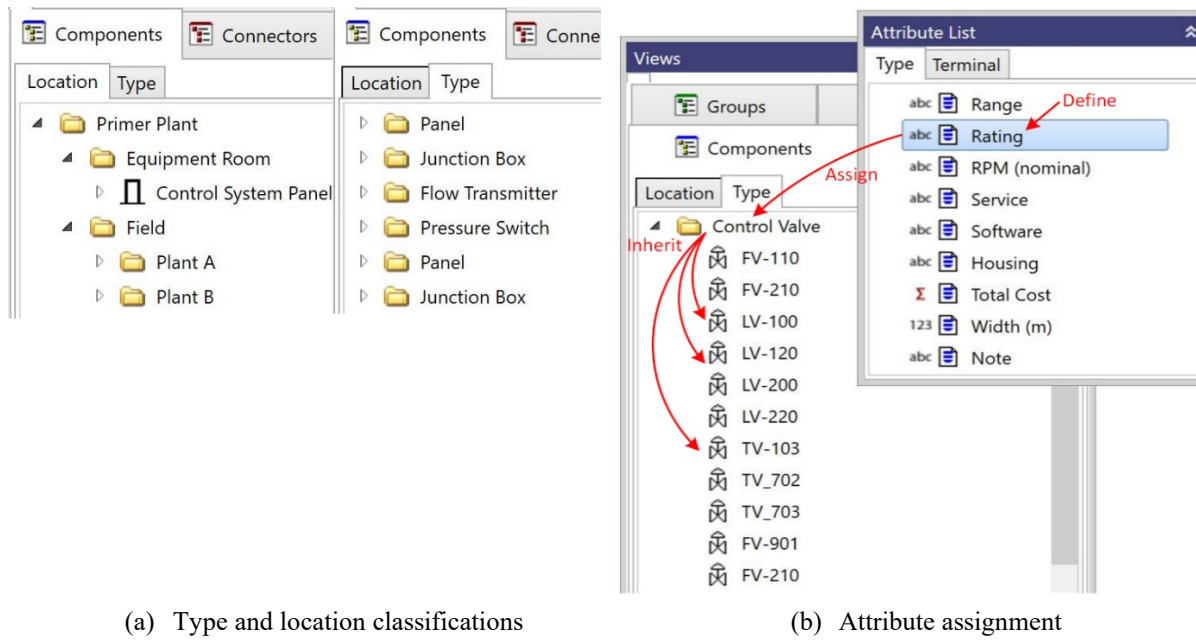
Components Connectors
Location Type
Primer Plant
Equipment Room
Control System Panel
Field
Plant A
Plant B

Components Conne
Location Type
Panel
Junction Box
Flow Transmitter
Pressure Switch
Panel
Junction Box

Views
Groups
Components
Location Type
Control Valve
FV-110
FV-210
LV-100
LV-120
LV-200
LV-220
TV-103
TV_702
TV_703
FV-901
FV-210

Attribute List
Type Terminal
abc Range
abc Rating
abc RPM (nominal)
abc Service
abc Software
abc Housing
Σ Total Cost
123 Width (m)
abc Note

Define
Assign
Inherit

(a) Type and location classifications

(b) Attribute assignment